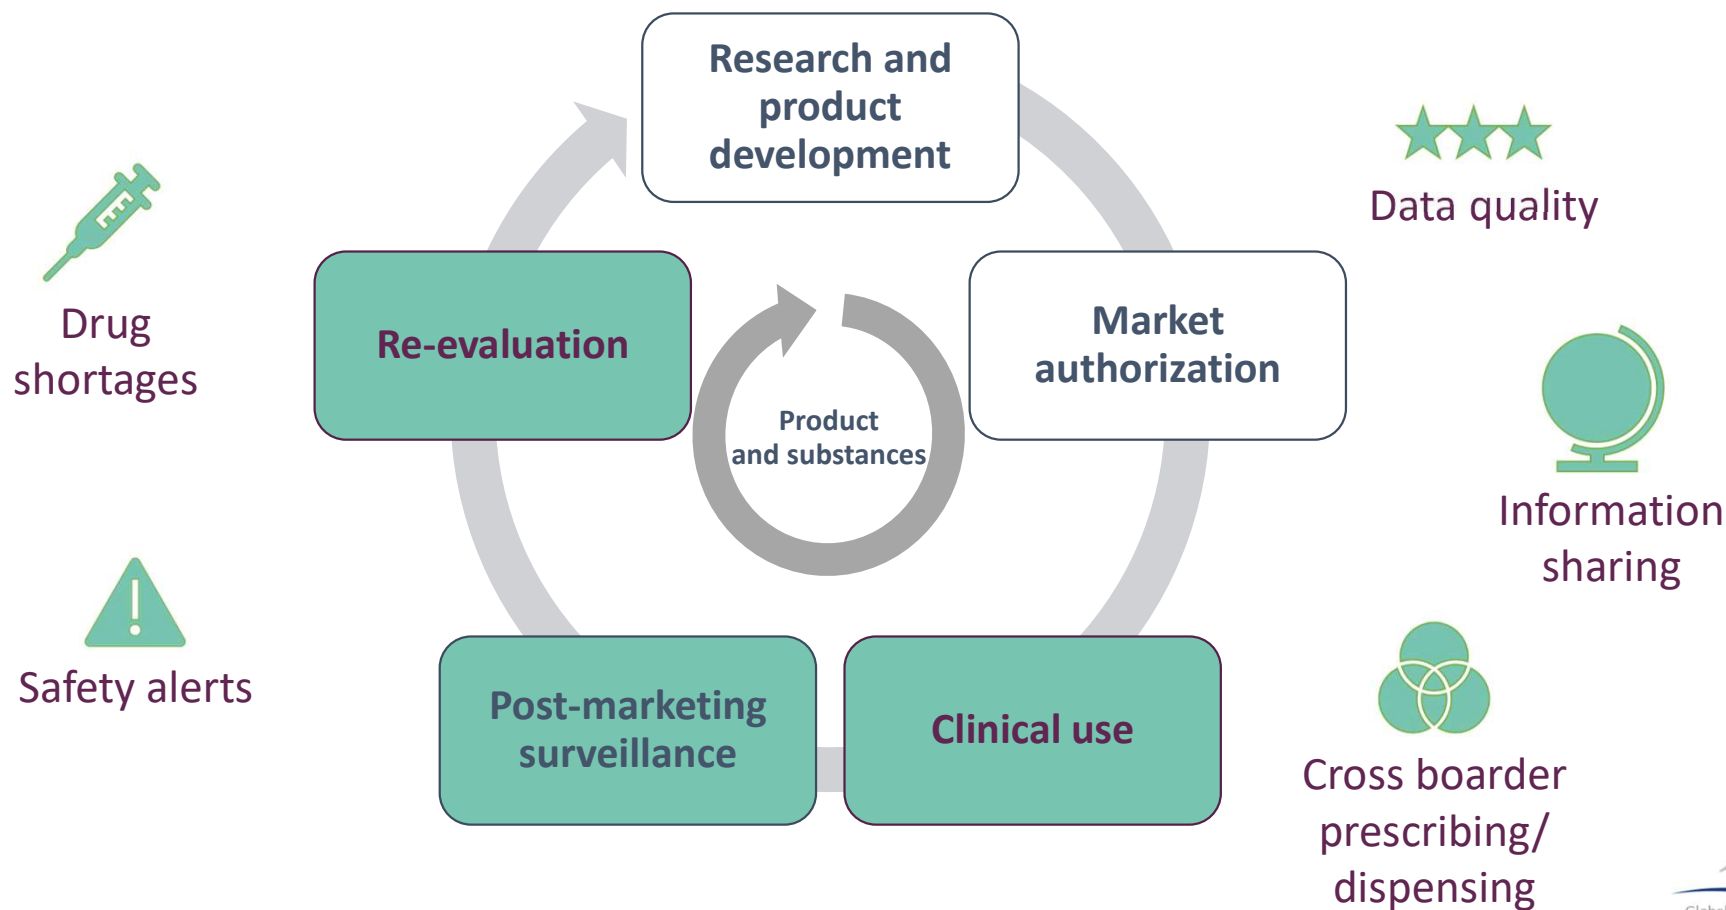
Research and product development

Market authorization

Clinical use

Post-marketing surveillance

Re-evaluation

Product and substances

Drug shortages

Safety alerts

Data quality

Information sharing

Cross boarder prescribing/ dispensing